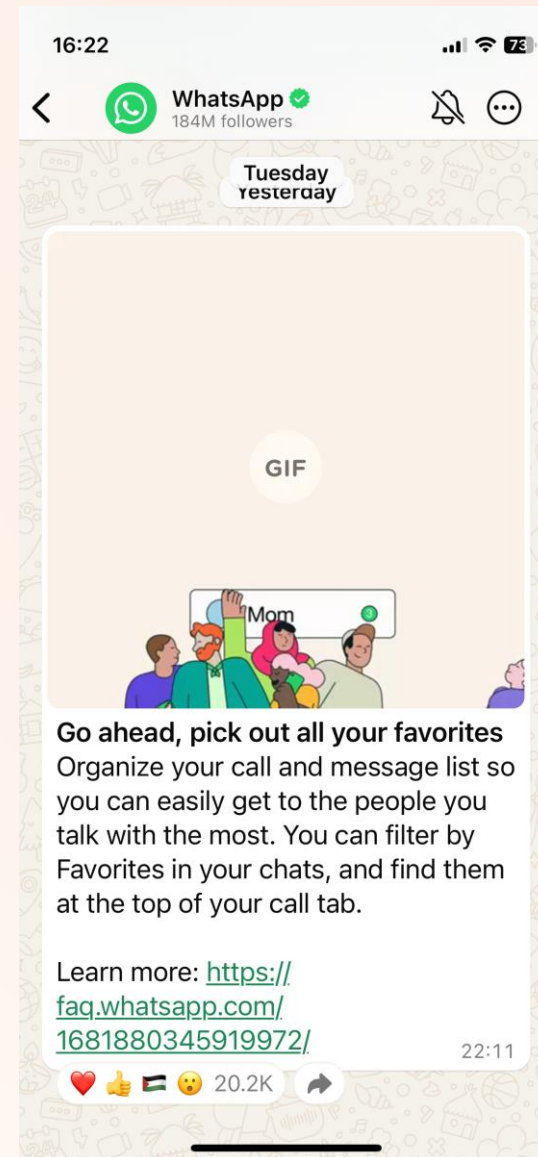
16:22

73

WhatsApp
184M followers

Tuesday
Yesterday

GIF

Mom

3

Go ahead, pick out all your favorites
Organize your call and message list so you can easily get to the people you talk with the most. You can filter by Favorites in your chats, and find them at the top of your call tab.

Learn more: https://faq.whatsapp.com/1681880345919972/

22:11

❤️ 👍 🇵🇸 😮 20.2K